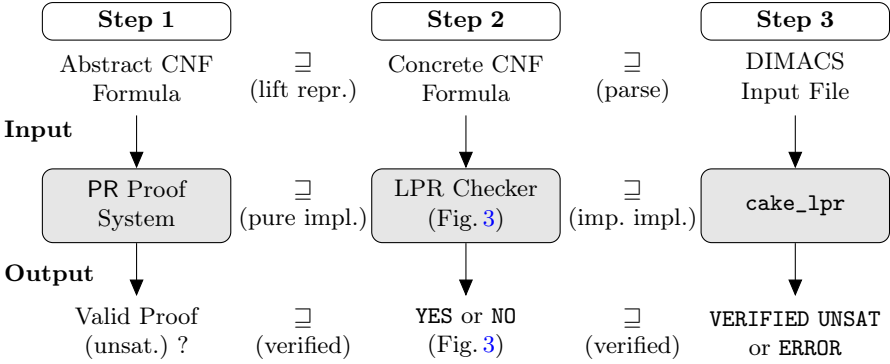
Step 1

Step 2

Step 3

Abstract CNF Formula

$\sqsupseteq$ (lift repr.)

Concrete CNF Formula

$\sqsupseteq$ (parse)

DIMACS Input File

Input

PR Proof System

$\sqsupseteq$ (pure impl.)

LPR Checker (Fig. 3)

$\sqsupseteq$ (imp. impl.)

cake_lpr

Output

Valid Proof (unsat.) ?

$\sqsupseteq$ (verified)

YES or NO (Fig. 3)

$\sqsupseteq$ (verified)

VERIFIED UNSAT or ERROR